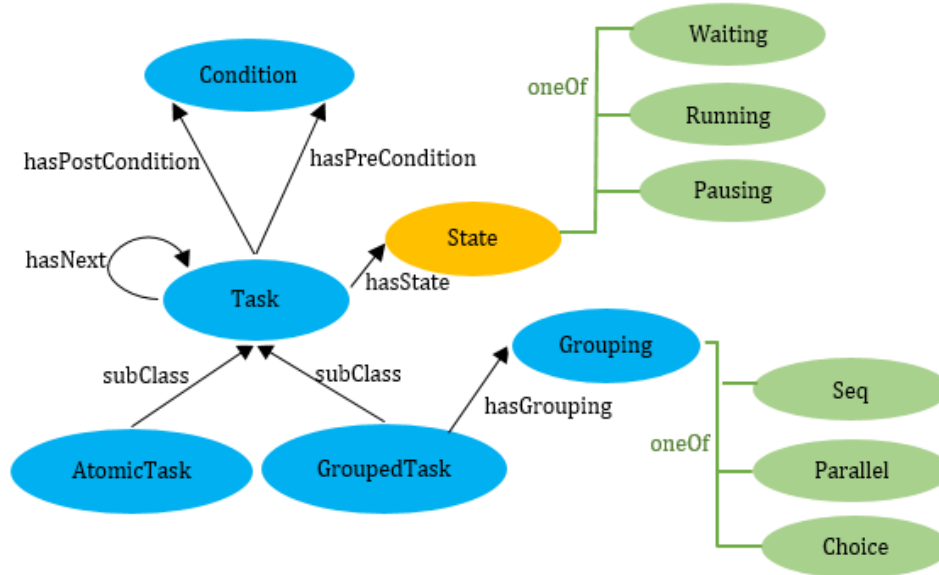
Condition

hasPostCondition

hasPreCondition

Waiting

oneOf

Running

Pausing

State

hasNext

Task

hasState

Grouping

subClass

subClass

hasGrouping

Seq

oneOf

AtomicTask

GroupedTask

Parallel

Choice